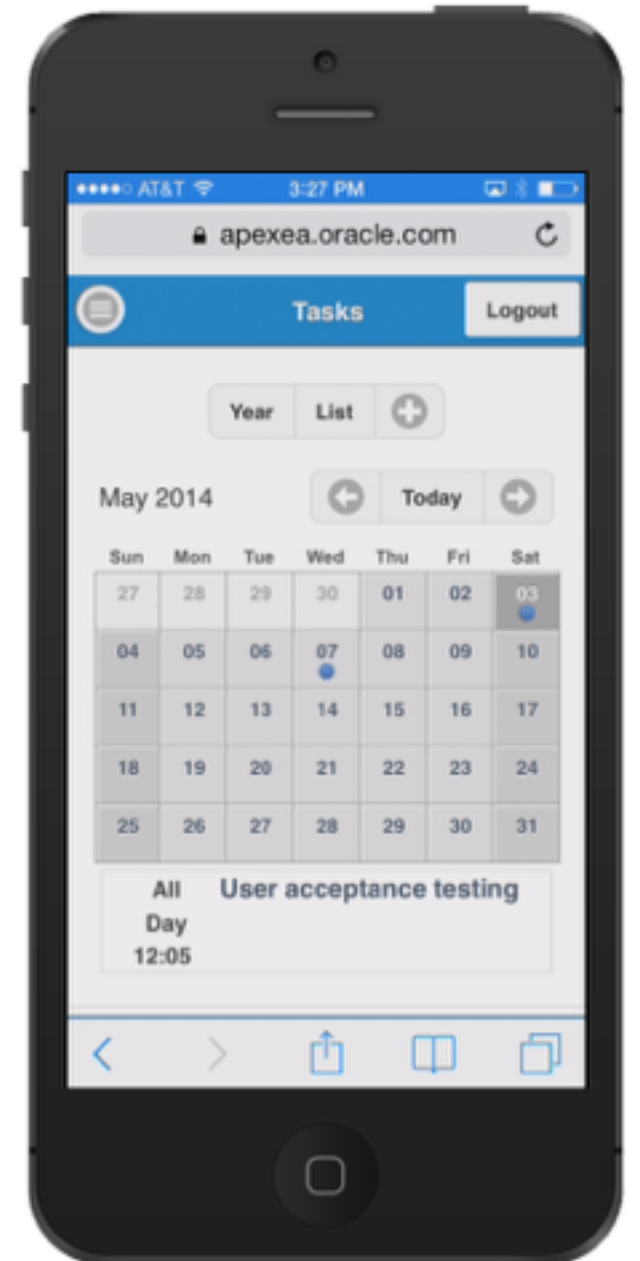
●●●●○ AT&T 3:27 PM

apexea.oracle.com

Tasks

Logout

Year List

May 2014

Today

| Sun | Mon | Tue | Wed | Thu | Fri | Sat |
|---|---|---|---|---|---|---|
| 27 | 28 | 29 | 30 | 01 | 02 | 03 |
| 04 | 05 | 06 | 07 | 08 | 09 | 10 |
| 11 | 12 | 13 | 14 | 15 | 16 | 17 |
| 18 | 19 | 20 | 21 | 22 | 23 | 24 |
| 25 | 26 | 27 | 28 | 29 | 30 | 31 |

All Day 12:05 User acceptance testing